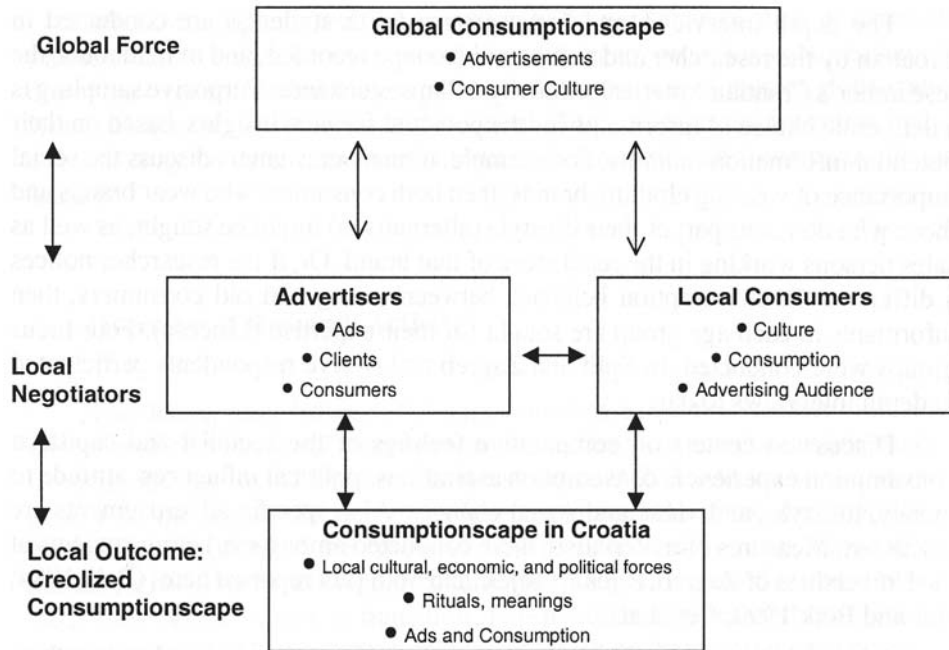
Global Force

Global Consumptionscape
• Advertisements
• Consumer Culture

Local Negotiators

Advertisers
• Ads
• Clients
• Consumers

Local Consumers
• Culture
• Consumption
• Advertising Audience

Local Outcome: Creolized Consumptionscape

Consumptionscape in Croatia
• Local cultural, economic, and political forces
• Rituals, meanings
• Ads and Consumption